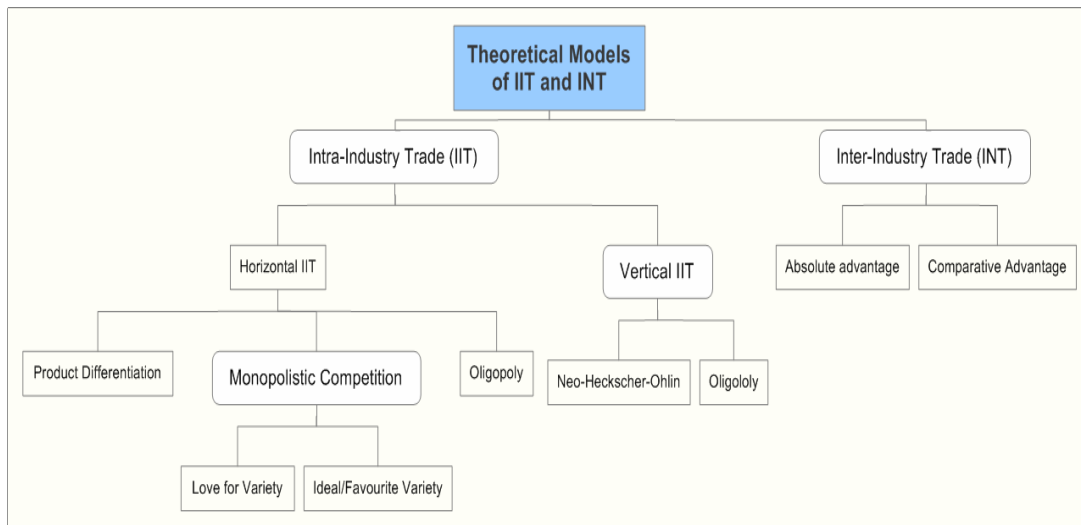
Theoretical Models of IIT and INT

Intra-Industry Trade (IIT)

Inter-Industry Trade (INT)

Horizontal IIT

Vertical IIT

Absolute advantage

Comparative Advantage

Product Differentiation

Monopolistic Competition

Oligopoly

Neo-Heckscher-Ohlin

Oligololy

Love for Variety

Ideal/Favourite Variety